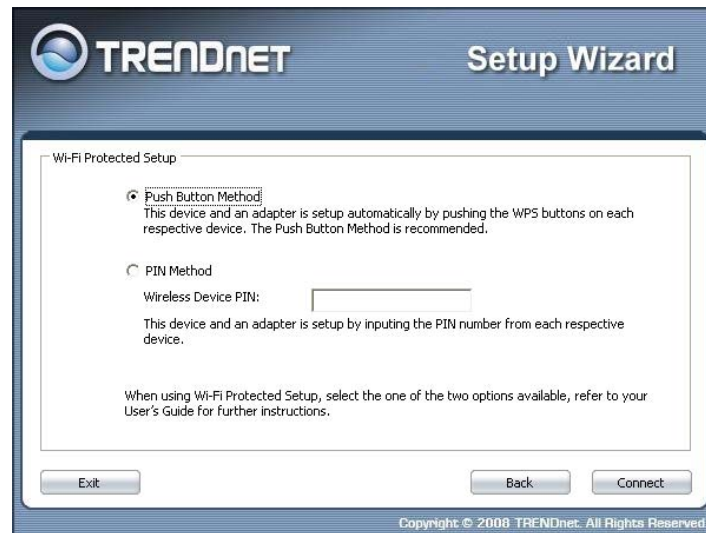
TRENDnET

Setup Wizard

Wi-Fi Protected Setup

Push Button Method
This device and an adapter is setup automatically by pushing the WPS buttons on each respective device. The Push Button Method is recommended.

PIN Method

Wireless Device PIN:

This device and an adapter is setup by inputing the PIN number from each respective device.

When using Wi-Fi Protected Setup, select the one of the two options available, refer to your User's Guide for further instructions.

Exit

Back

Connect

Copyright © 2008 TRENDnet. All Rights Reserved